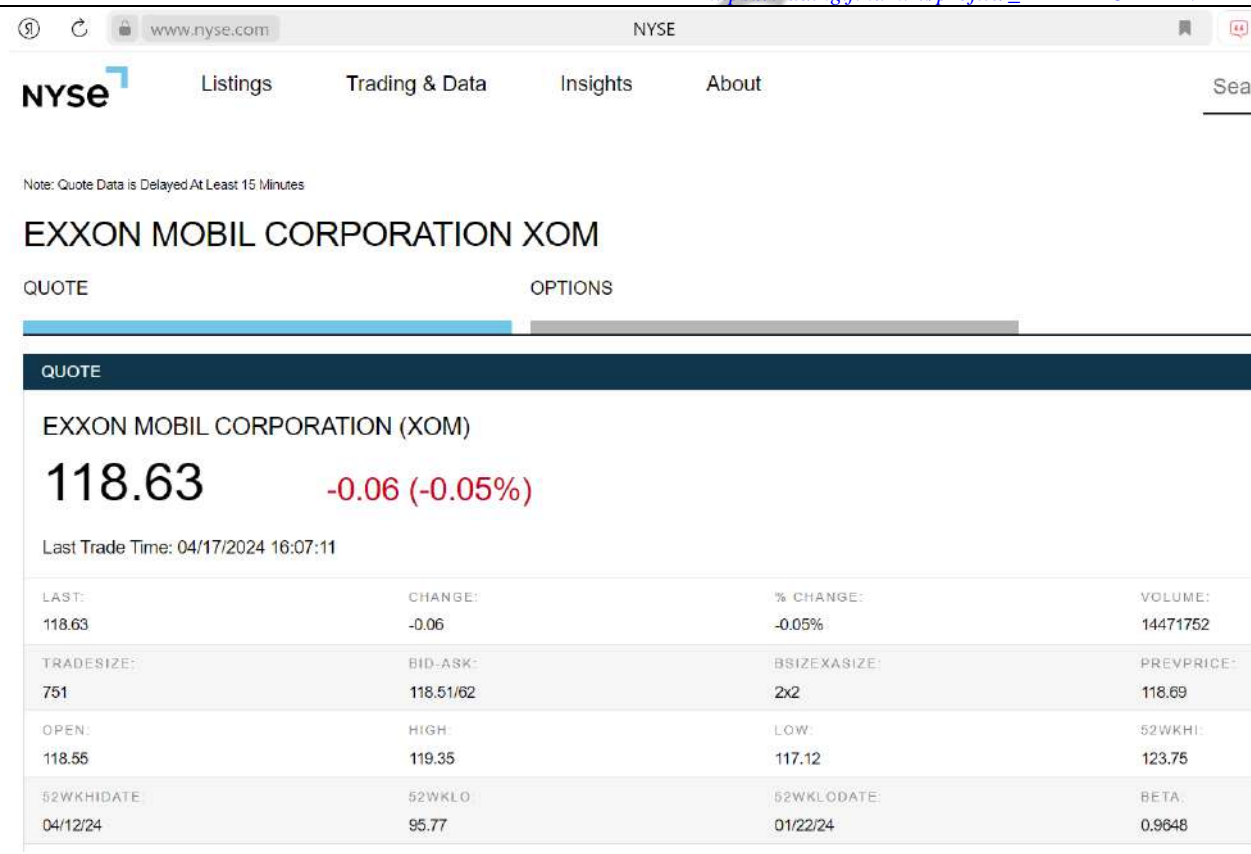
www.nyse.com NYSE

NYSE Listings Trading & Data Insights About Sea

Note: Quote Data is Delayed At Least 15 Minutes

EXXON MOBIL CORPORATION XOM

QUOTE OPTIONS

QUOTE

EXXON MOBIL CORPORATION (XOM)

118.63 -0.06 (-0.05%)

Last Trade Time: 04/17/2024 16:07:11

| LAST: 118.63 | CHANGE: -0.06 | % CHANGE: -0.05% | VOLUME: 14471752 |
|---|---|---|---|
| TRADESIZE: 751 | BID-ASK: 118.51/62 | BSIZEXASIZE: 2x2 | PREVPRICE: 118.69 |
| OPEN: 118.55 | HIGH: 119.35 | LOW: 117.12 | 52WKHI: 123.75 |
| 52WKHIDATE: 04/12/24 | 52WKLO: 95.77 | 52WKLODATE: 01/22/24 | BETA: 0.9648 |